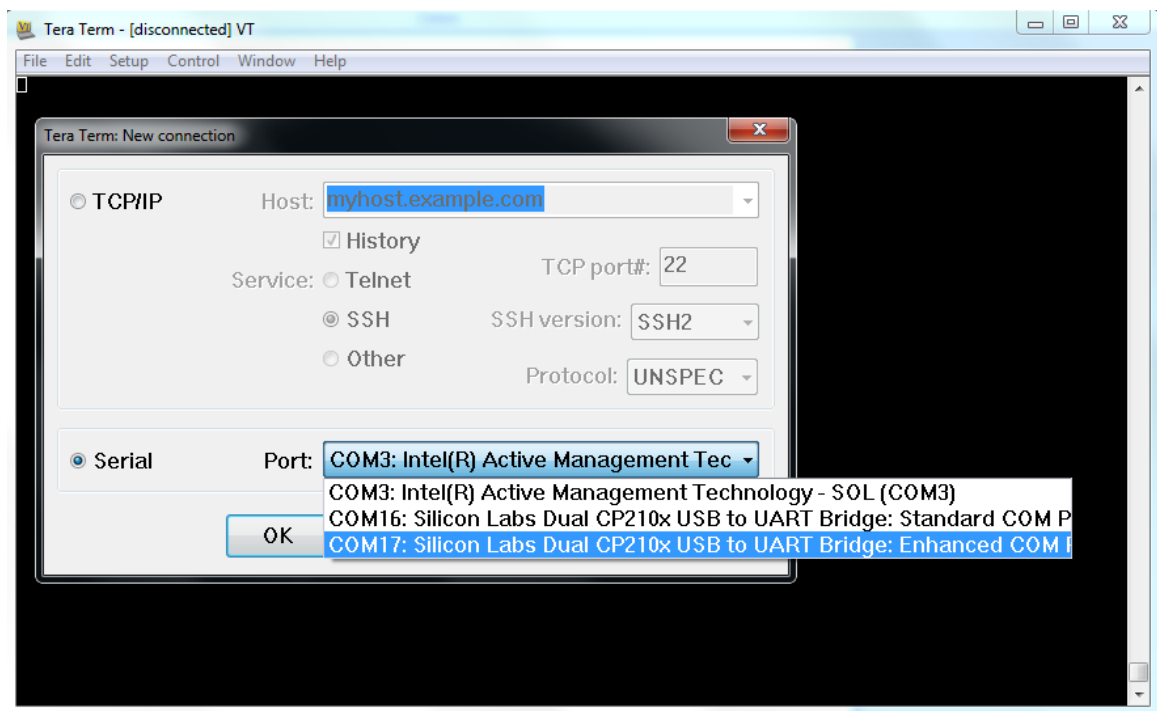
Tera Term - [disconnected] VT

File Edit Setup Control Window Help

Tera Term: New connection

TCP/IP Host: myhost.example.com

History

Service: Telnet TCP port#: 22

SSH SSH version: SSH2

Other Protocol: UNSPEC

Serial Port: COM3: Intel(R) Active Management Tec

COM3: Intel(R) Active Management Technology - SOL (COM3)
COM16: Silicon Labs Dual CP210x USB to UART Bridge: Standard COM P
COM17: Silicon Labs Dual CP210x USB to UART Bridge: Enhanced COM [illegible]

OK